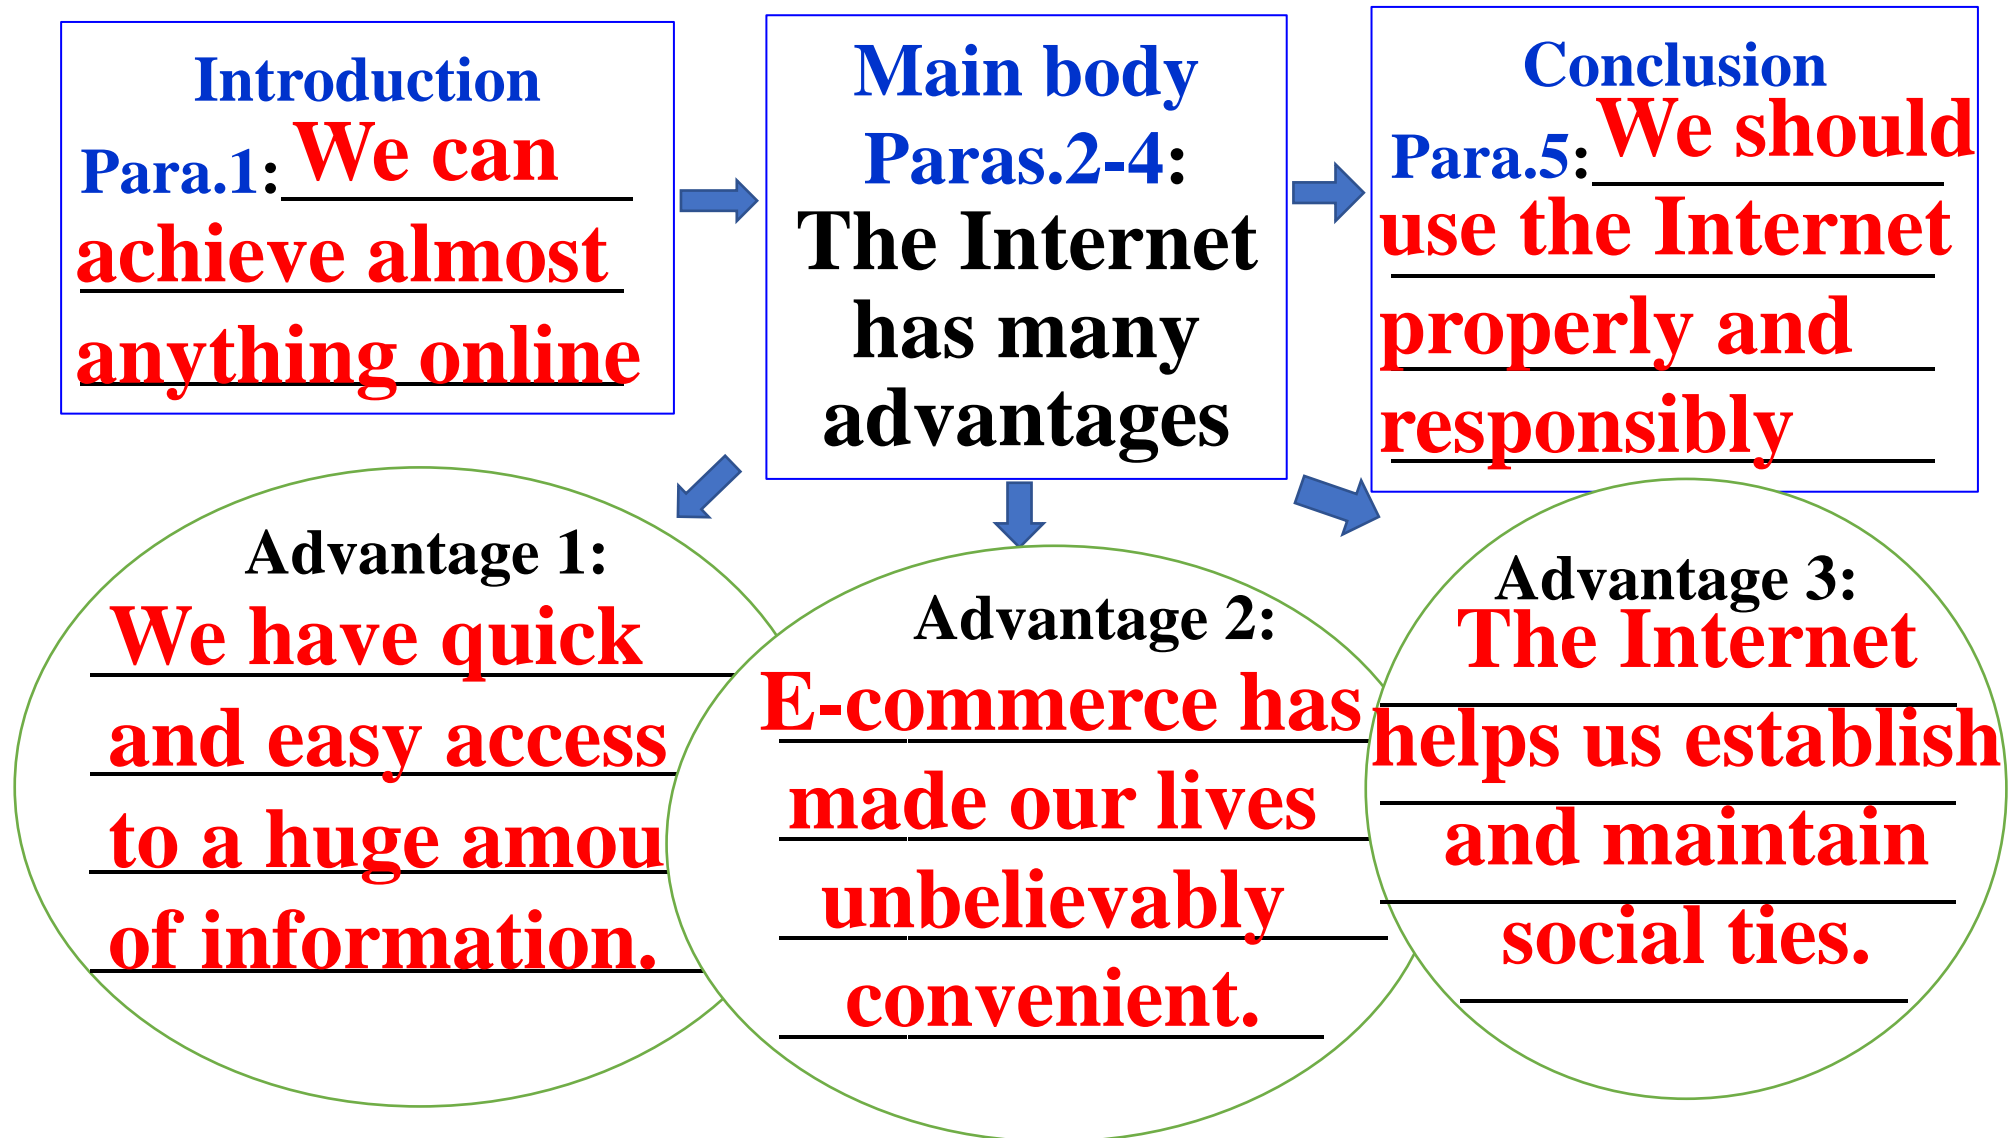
Introduction
Para.1: We can achieve almost anything online

Main body
Paras.2-4:
The Internet has many advantages

Conclusion
Para.5: We should use the Internet properly and responsibly

Advantage 1:
We have quick and easy access to a huge amou of information.

Advantage 2:
E-commerce has made our lives unbelievably convenient.

Advantage 3:
The Internet helps us establish and maintain social ties.